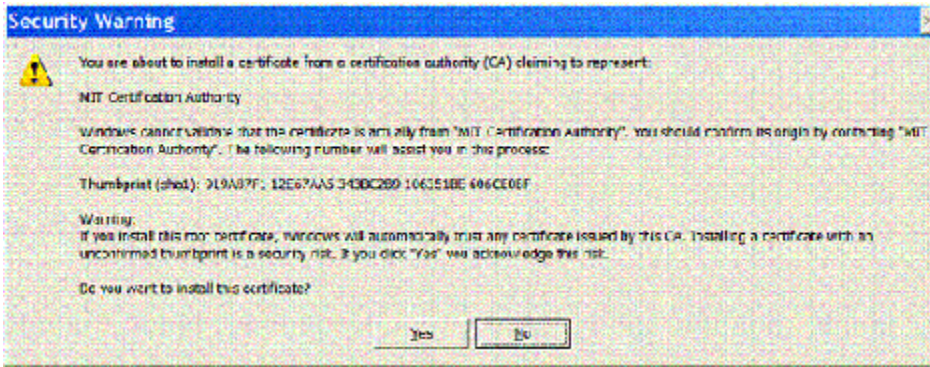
Security Warning

You are about to install a certificate from a certification authority (CA) claiming to represent:

MIT Certification Authority

Windows cannot validate that the certificate is actually from "MIT Certification Authority". You should confirm its origin by contacting "MIT Certification Authority". The following number will assist you in this process:

Thumbprint (sha1): 919A87F1 12E67AA5 343BC289 1063518E 606CE0BF

Warning:
If you install this root certificate, Windows will automatically trust any certificate issued by this CA. Installing a certificate with an unconfirmed thumbprint is a security risk. If you click "Yes" you acknowledge this risk.

Do you want to install this certificate?

Yes No